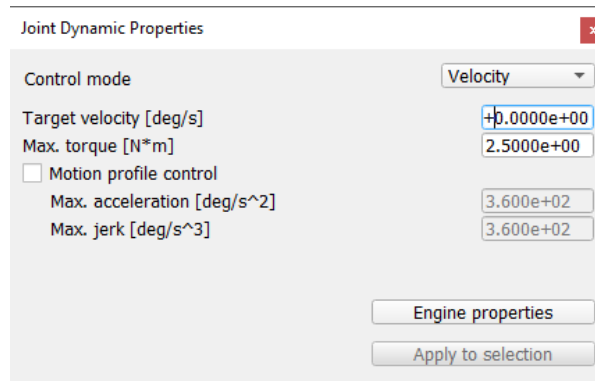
Joint Dynamic Properties

Control mode
Velocity

Target velocity [deg/s]
+0.0000e+00
Max. torque [N*m]
2.5000e+00
Motion profile control
Max. acceleration [deg/s^2]
3.600e+02
Max. jerk [deg/s^3]
3.600e+02

Engine properties
Apply to selection